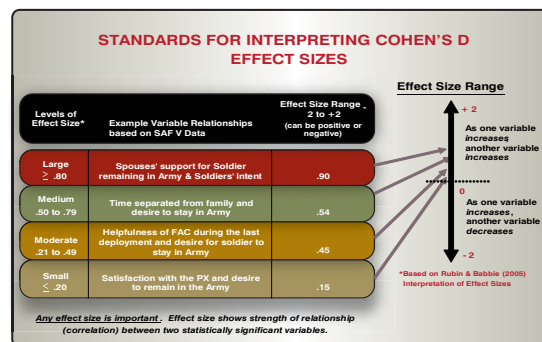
STANDARDS FOR INTERPRETING COHEN'S D EFFECT SIZES

| Levels of Effect Size* | Example Variable Relationships based on SAF V Data | Effect Size Range - 2 to +2 (can be positive or negative) |
|---|---|---|
| Large $\geq$ .80 | Spouses' support for Soldier remaining in Army & Soldiers' intent | .90 |
| Medium .50 to .79 | Time separated from family and desire to stay in Army | .54 |
| Moderate .21 to .49 | Helpfulness of FAC during the last deployment and desire for soldier to stay in Army | .45 |
| Small $\leq$ .20 | Satisfaction with the PX and desire to remain in the Army | .15 |

Effect Size Range

+ 2

As one variable *increases* another variable *increases*

0

As one variable *increases*, another variable *decreases*

- 2

*Based on Rubin & Babbie (2005) Interpretation of Effect Sizes

*Any effect size is important*. *Effect size shows strength of relationship (correlation) between two statistically significant variables.*